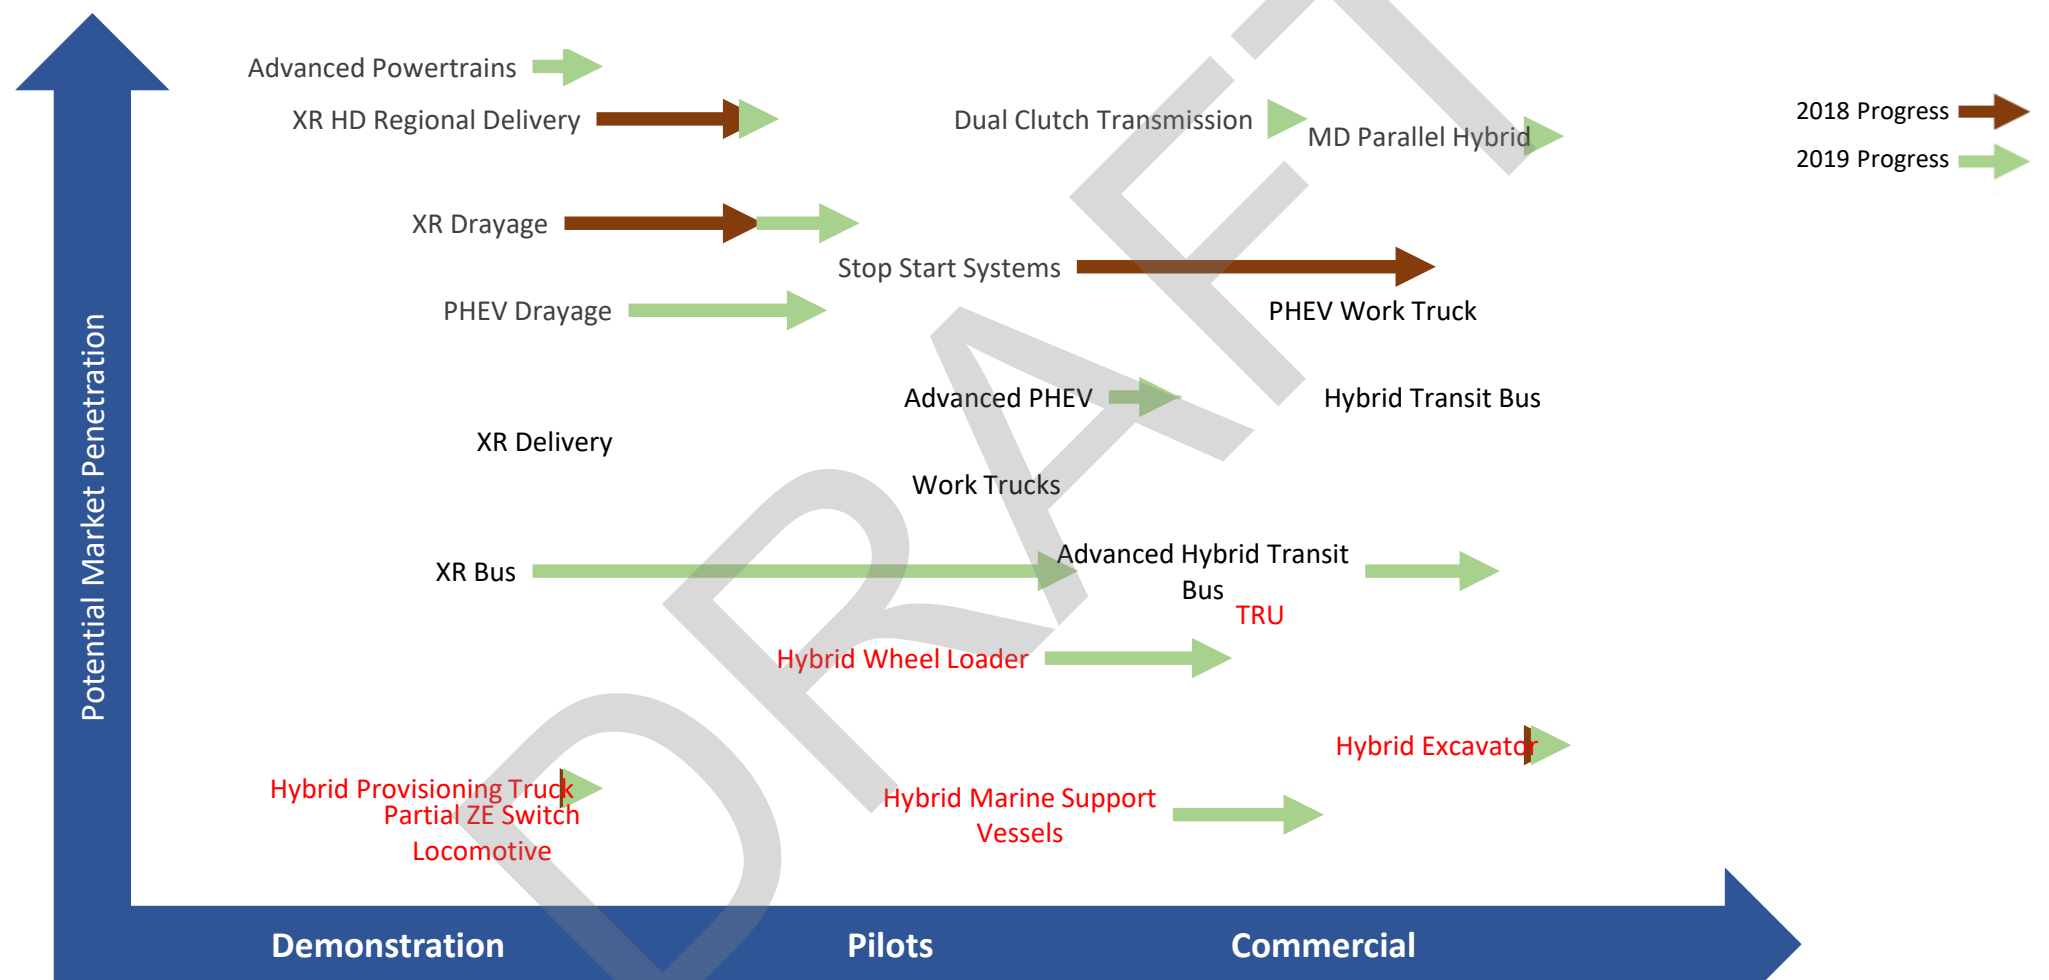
Advanced Powertrains

XR HD Regional Delivery

Dual Clutch Transmission

MD Parallel Hybrid

2018 Progress

2019 Progress

XR Drayage

Stop Start Systems

PHEV Drayage

PHEV Work Truck

Advanced PHEV

Hybrid Transit Bus

XR Delivery

Work Trucks

Advanced Hybrid Transit Bus

XR Bus

TRU

Hybrid Wheel Loader

Hybrid Excavator

Hybrid Provisioning Truck

Partial ZE Switch Locomotive

Hybrid Marine Support Vessels

Potential Market Penetration

Demonstration

Pilots

Commercial

DRAFT